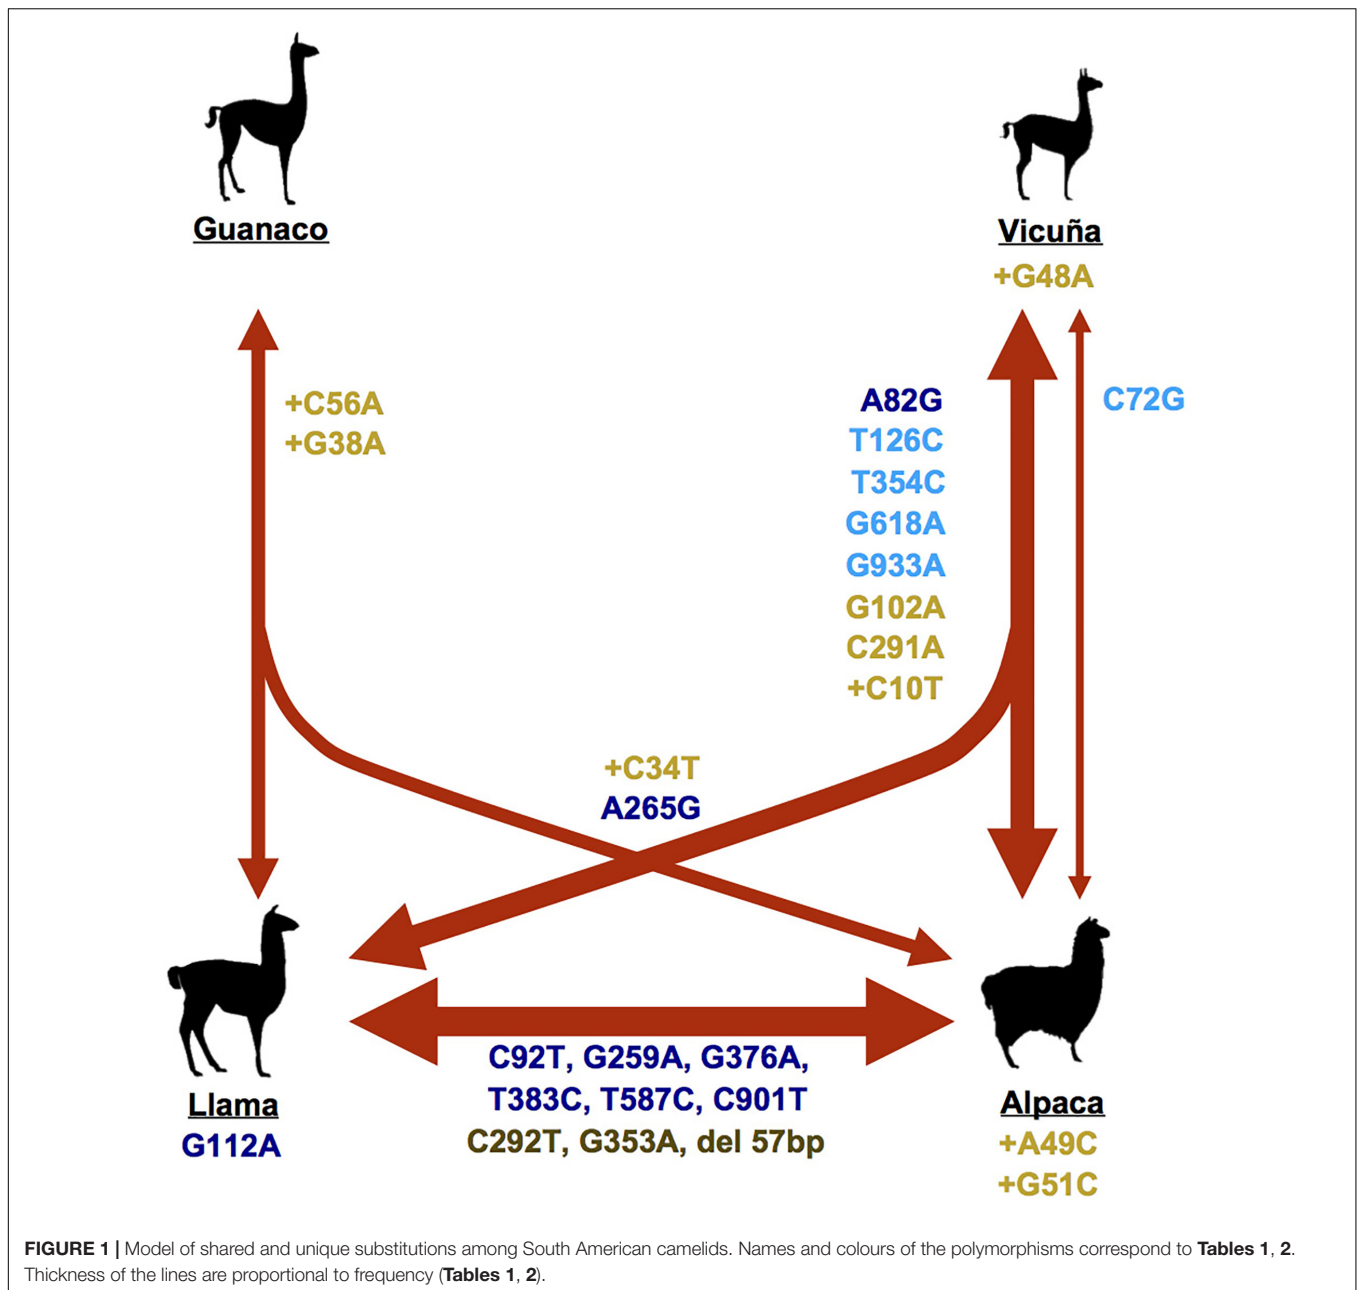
Guanaco

Vicuña
+G48A

+C56A
+G38A

A82G
T126C
T354C
G618A
G933A
G102A
C291A
+C10T

C72G

+C34T
A265G

Llama
G112A

C92T, G259A, G376A,
T383C, T587C, C901T
C292T, G353A, del 57bp

Alpaca
+A49C
+G51C

FIGURE 1 | Model of shared and unique substitutions among South American camelids. Names and colours of the polymorphisms correspond to Tables 1, 2. Thickness of the lines are proportional to frequency (Tables 1, 2).